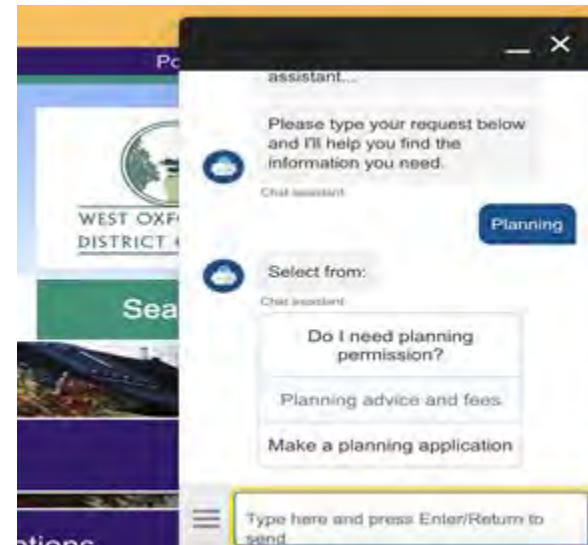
Po

WEST OXF
DISTRICT

Sea

ations

— ✕

assistant...

Please type your request below and I'll help you find the information you need.

Chat assistant

Planning

Select from:

Chat assistant

Do I need planning permission?

Planning advice and fees

Make a planning application

Type here and press Enter/Return to send